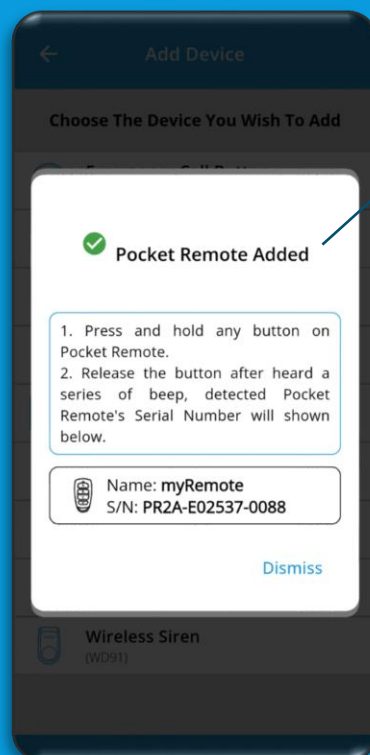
Add Device

Choose The Device You Wish To Add

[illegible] Call Button

Pocket Remote Added

1. Press and hold any button on Pocket Remote.
2. Release the button after heard a series of beep, detected Pocket Remote's Serial Number will shown below.

Name: myRemote
S/N: PR2A-E02537-0088

Dismiss

Wireless Siren
(WD91)